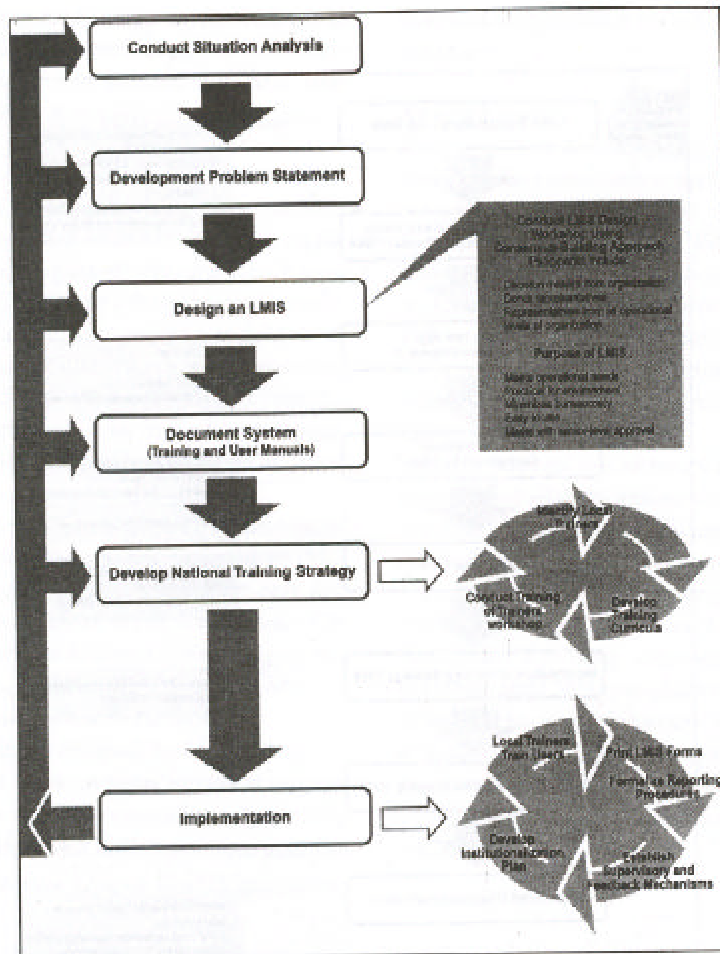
Conduct Situation Analysis

Development Problem Statement

Design an LMIS

Conduct LMIS Design Workshop Using Consensus Building Approach Participants include:

Decision makers from organization
Donor representatives
Representatives from all operational levels of organization

Purpose of LMIS

Meets operational needs
Practical to implement
Minimizes bureaucracy
Easy to use
Meets with senior-level approval

Document System
(Training and User Manuals)

Develop National Training Strategy

Identify Local Trainers

Develop Training Curricula

Conduct Training of Trainers workshop

Implementation

Local Trainers Train Users

Print LMIS Forms

Formalize Reporting Procedures

Establish Supervisory and Feedback Mechanisms

Develop Institutionalization Plan